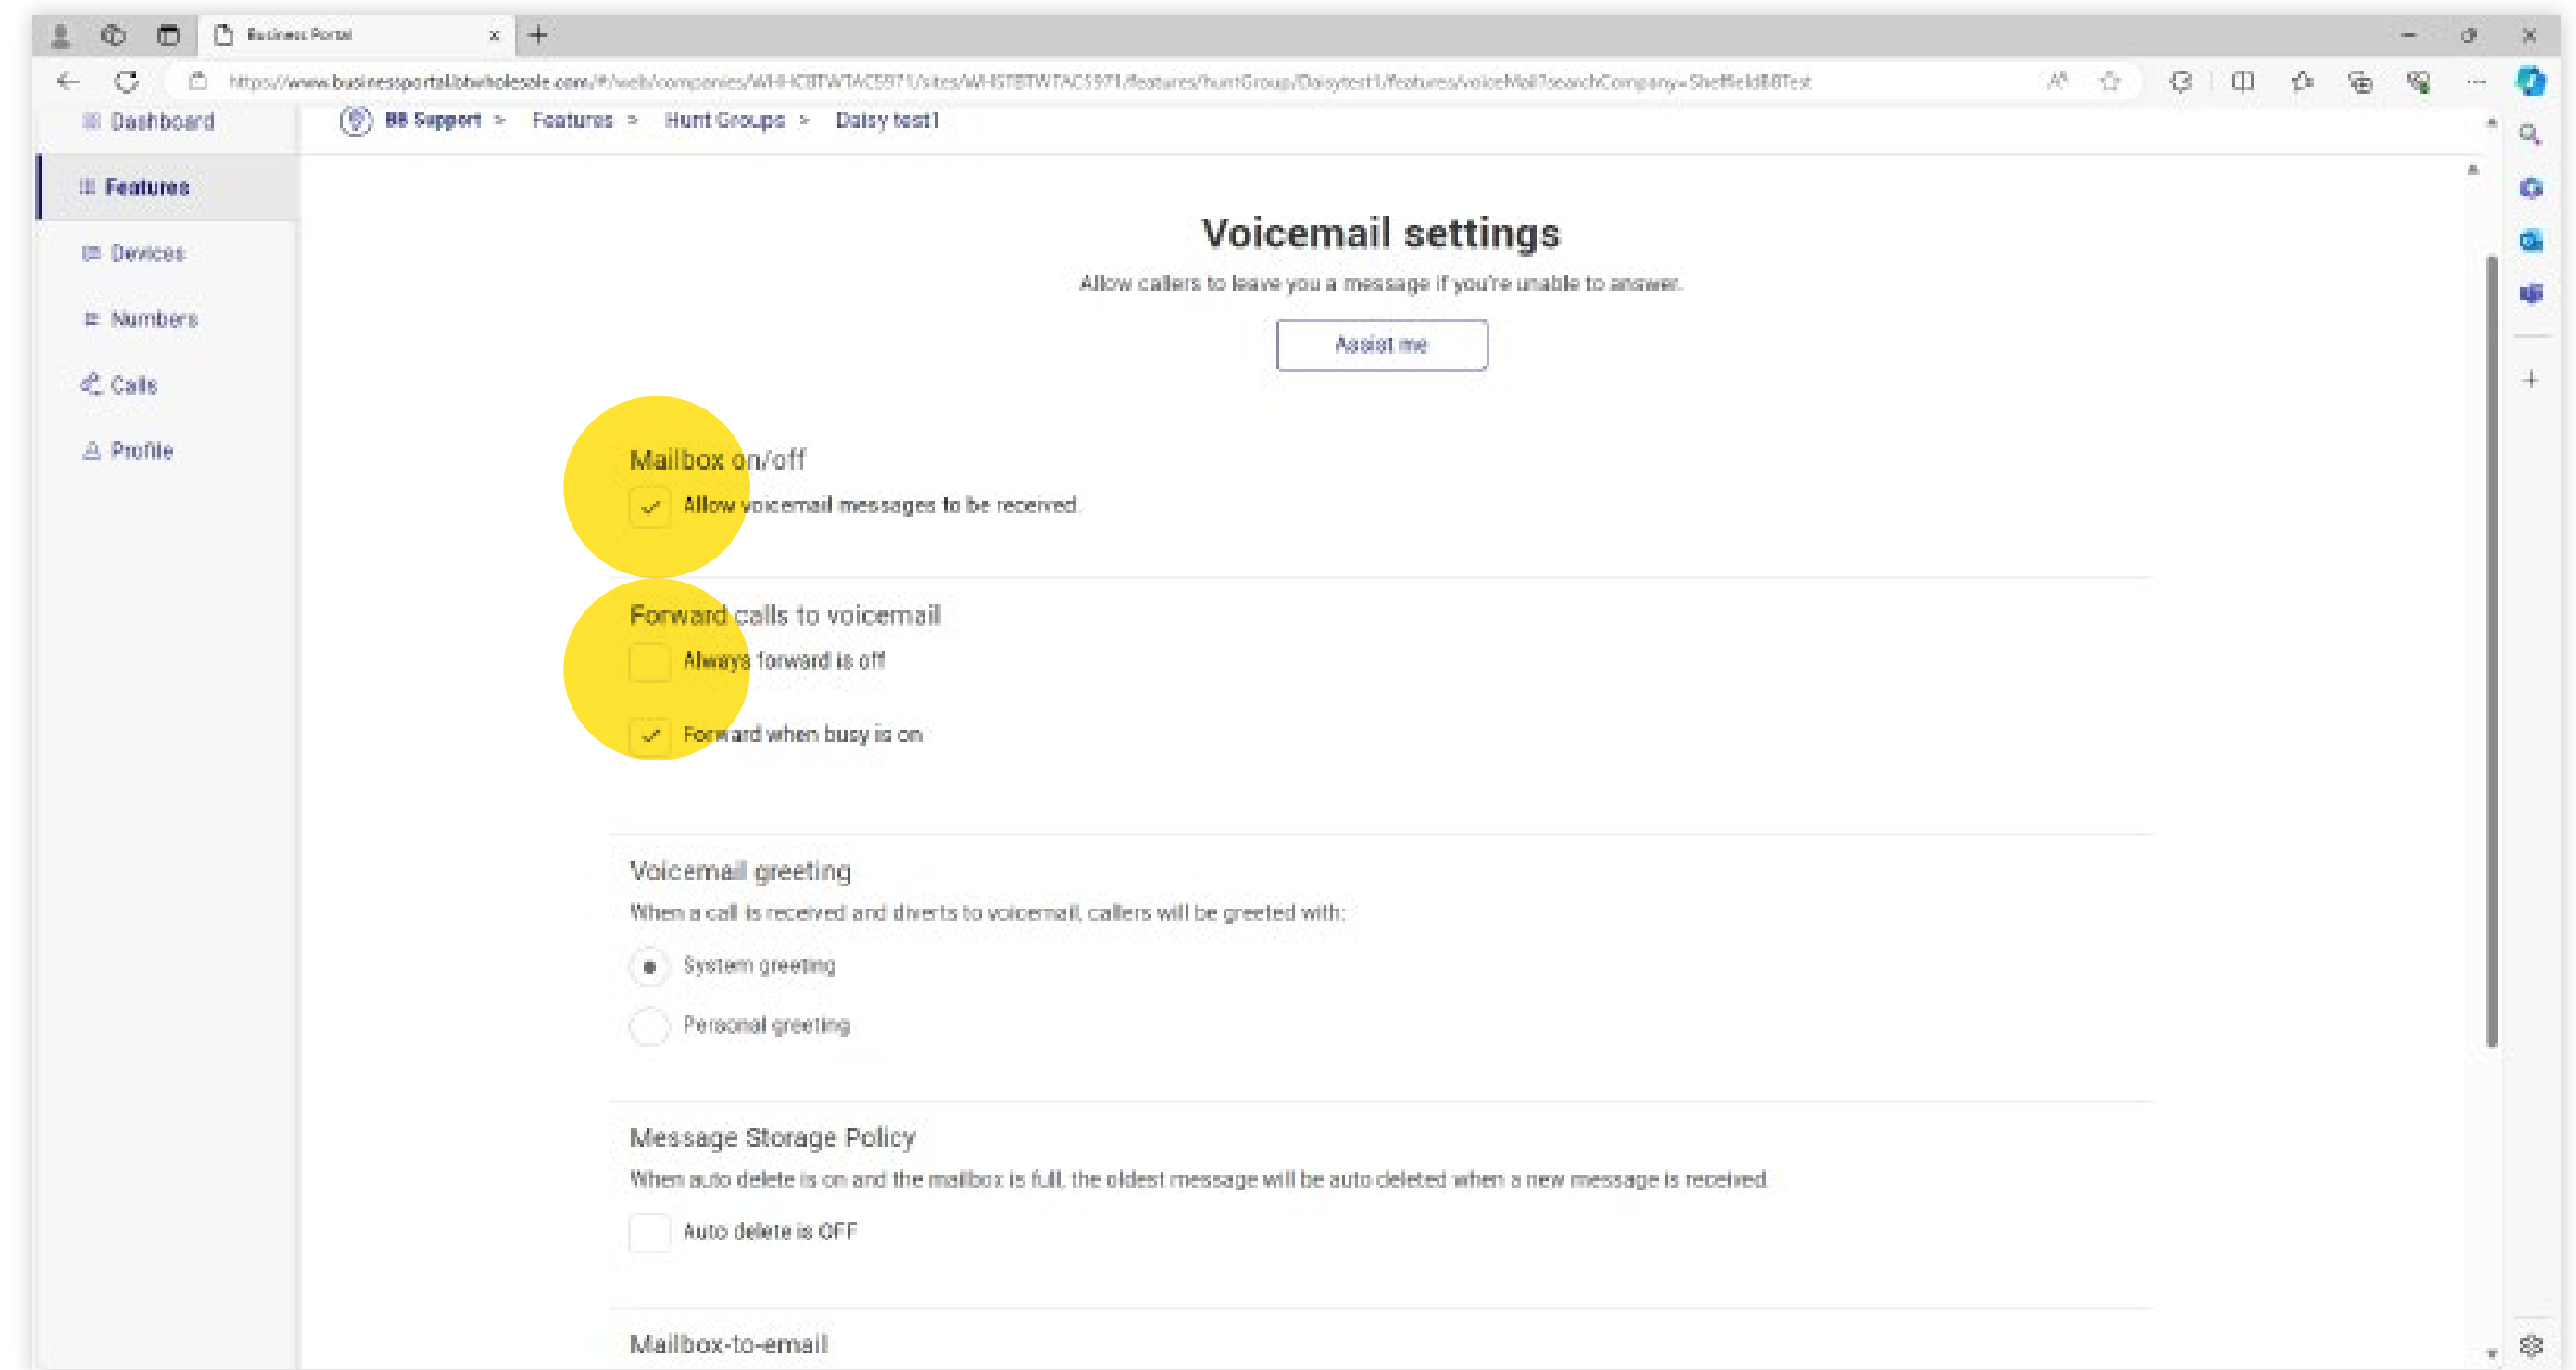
Business Portal

https://www.businessportalbtwholesale.com/#/web/companies/WHHCBTWTAC5971/sites/WHSTBTWTAC5971/features/huntGroup/Daisytest1/features/voiceMail?searchCompany=SheffieldBBTest

Dashboard

Features

Devices

Numbers

Calls

Profile

BB Support > Features > Hunt Groups > Daisy test1

Voicemail settings

Allow callers to leave you a message if you're unable to answer.

Assist me

Mailbox on/off

Allow voicemail messages to be received.

Forward calls to voicemail

Always forward is off

Forward when busy is on

Voicemail greeting

When a call is received and diverts to voicemail, callers will be greeted with:

System greeting

Personal greeting

Message Storage Policy

When auto delete is on and the mailbox is full, the oldest message will be auto deleted when a new message is received.

Auto delete is OFF

Mailbox-to-email